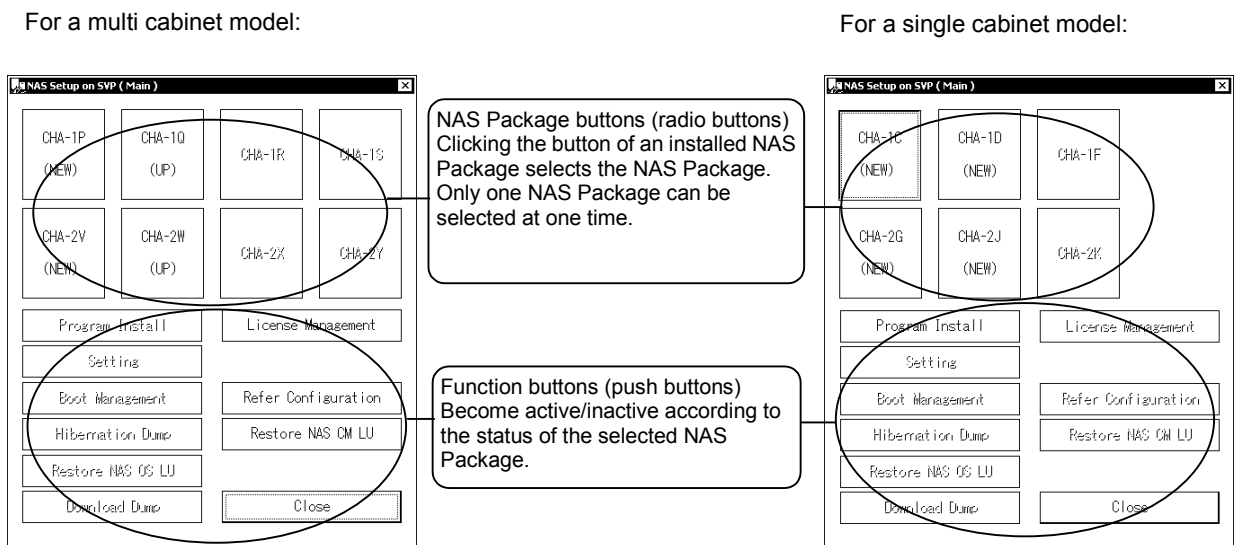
For a multi cabinet model:

NAS Setup on SVP ( Main )

CHA-1P (NEW)
CHA-1Q (UP)
CHA-1R
CHA-1S
CHA-2V (NEW)
CHA-2W (UP)
CHA-2X
CHA-2Y

Program Install
License Management
Setting
Boot Management
Refer Configuration
Hibernation Dump
Restore NAS CM LU
Restore NAS OS LU
Download Dump
Close

NAS Package buttons (radio buttons)
Clicking the button of an installed NAS Package selects the NAS Package. Only one NAS Package can be selected at one time.

Function buttons (push buttons)
Become active/inactive according to the status of the selected NAS Package.

For a single cabinet model:

NAS Setup on SVP ( Main )

CHA-1C (NEW)
CHA-1D (NEW)
CHA-1F
CHA-2G (NEW)
CHA-2J (NEW)
CHA-2K

Program Install
License Management
Setting
Boot Management
Refer Configuration
Hibernation Dump
Restore NAS CM LU
Restore NAS OS LU
Download Dump
Close